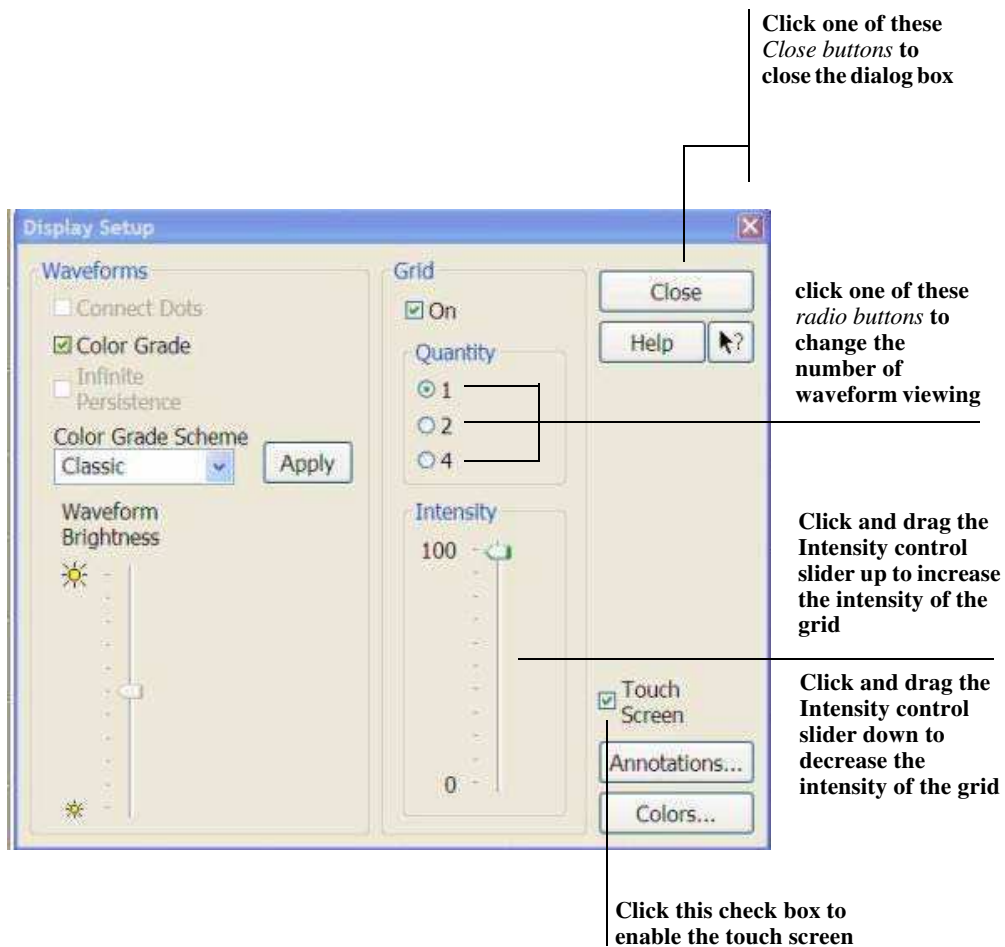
**Click one of these *Close buttons* to close the dialog box**

Display Setup

Waveforms

Connect Dots

Color Grade

Infinite Persistence

Color Grade Scheme

Classic

Apply

Waveform Brightness

Grid

On

Quantity

1

2

4

Intensity

100

0

Close

Help

Touch Screen

Annotations...

Colors...

**click one of these *radio buttons* to change the number of waveform viewing**

**Click and drag the Intensity control slider up to increase the intensity of the grid**

**Click and drag the Intensity control slider down to decrease the intensity of the grid**

**Click this check box to enable the touch screen**